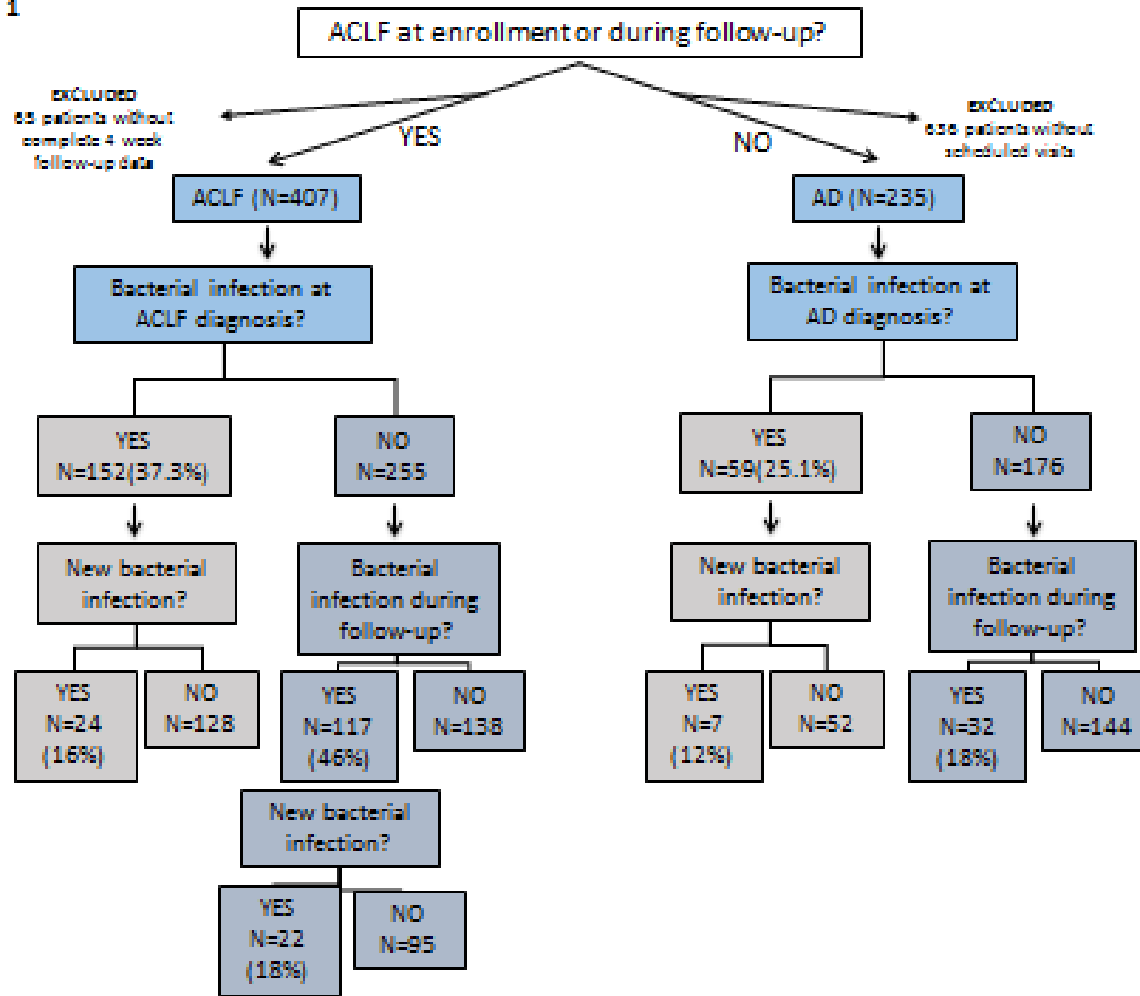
1

ACLF at enrollment or during follow-up?

EXCLUDED
65 patients without complete 4 week follow-up data

YES

NO

EXCLUDED
636 patients without scheduled visits

ACLF (N=407)

AD (N=235)

Bacterial infection at ACLF diagnosis?

Bacterial infection at AD diagnosis?

YES
N=152(37.3%)

NO
N=255

YES
N=59(25.1%)

NO
N=176

New bacterial infection?

Bacterial infection during follow-up?

New bacterial infection?

Bacterial infection during follow-up?

YES
N=24
(16%)

NO
N=128

YES
N=117
(46%)

NO
N=138

YES
N=7
(12%)

NO
N=52

YES
N=32
(18%)

NO
N=144

New bacterial infection?

YES
N=22
(18%)

NO
N=95